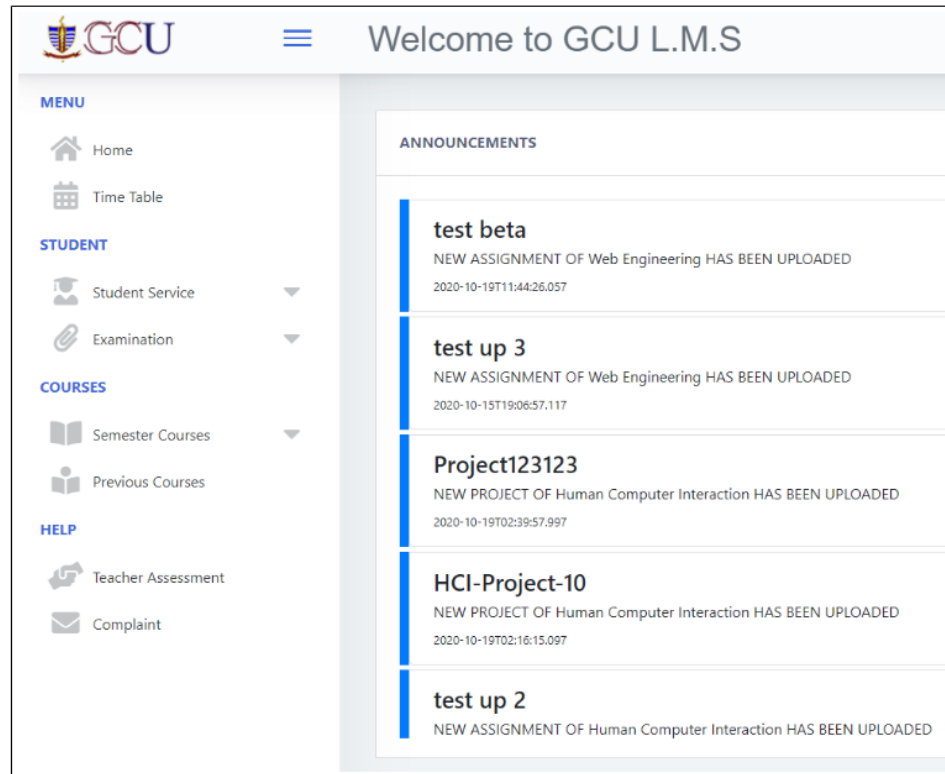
GCU

Welcome to GCU L.M.S

MENU

Home

Time Table

STUDENT

Student Service

Examination

COURSES

Semester Courses

Previous Courses

HELP

Teacher Assessment

Complaint

ANNOUNCEMENTS

test beta
NEW ASSIGNMENT OF Web Engineering HAS BEEN UPLOADED
2020-10-19T11:44:26.057

test up 3
NEW ASSIGNMENT OF Web Engineering HAS BEEN UPLOADED
2020-10-15T19:06:57.117

Project123123
NEW PROJECT OF Human Computer Interaction HAS BEEN UPLOADED
2020-10-19T02:39:57.997

HCI-Project-10
NEW PROJECT OF Human Computer Interaction HAS BEEN UPLOADED
2020-10-19T02:16:15.097

test up 2
NEW ASSIGNMENT OF Human Computer Interaction HAS BEEN UPLOADED